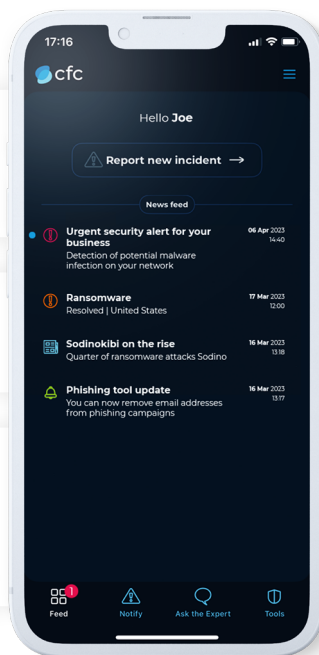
17:16

cfc

Hello **Joe**

Report new incident →

News feed

Urgent security alert for your business
Detection of potential malware infection on your network
06 Apr 2023
14:40

Ransomware
Resolved | United States
17 Mar 2023
12:00

Sodinokibi on the rise
Quarter of ransomware attacks Sodino
16 Mar 2023
13:18

Phishing tool update
You can now remove email addresses from phishing campaigns
16 Mar 2023
13:17

1
Feed
Notify
Ask the Expert
Tools